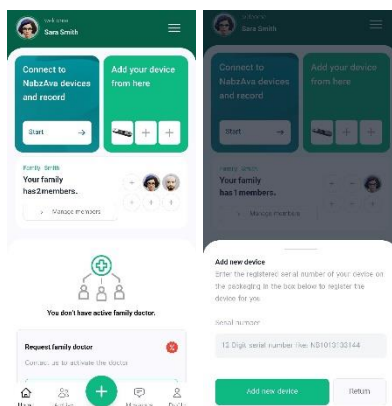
Welcome
Sara Smith

Connect to NabzAva devices and record
Start

Add your device from here

Family Smith
Your family has2members.
Manage members

You don't have active family doctor.

Request family doctor
Contact us to activate the doctor

Home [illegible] Messages Profile

Welcome
Sara Smith

Connect to NabzAva devices and record
Start

Add your device from here

Family Smith
Your family has1members.
Manage members

Add new device
Enter the registered serial number of your device on the packaging in the box below to register the device for you

Serial number
12 Digit serial number like: NB1013133144

Add new device
Return